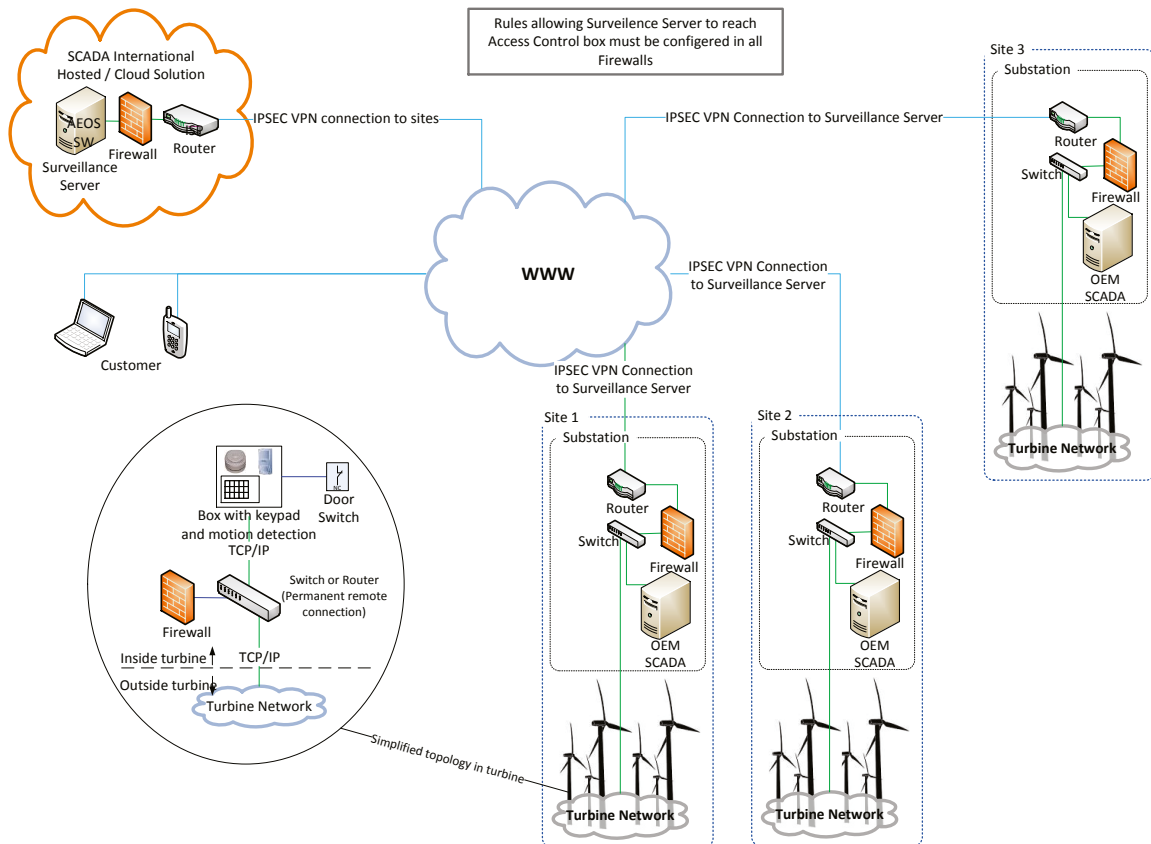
Rules allowing Surveilence Server to reach Access Control box must be configered in all Firewalls

SCADA International Hosted / Cloud Solution

AEOS SW

Surveillance Server

Firewall

ISP

Router

IPSEC VPN connection to sites

IPSEC VPN Connection to Surveillance Server

Site 3

Substation

Router

Switch

Firewall

OEM SCADA

Turbine Network

WWW

IPSEC VPN Connection to Surveillance Server

Customer

IPSEC VPN Connection to Surveillance Server

Site 1

Substation

Router

Switch

Firewall

OEM SCADA

Turbine Network

Site 2

Substation

Router

Switch

Firewall

OEM SCADA

Turbine Network

Door Switch

Box with keypad and motion detection TCP/IP

Firewall

Switch or Router (Permanent remote connection)

Inside turbine

TCP/IP

Outside turbine

Turbine Network

Simplified topology in turbine